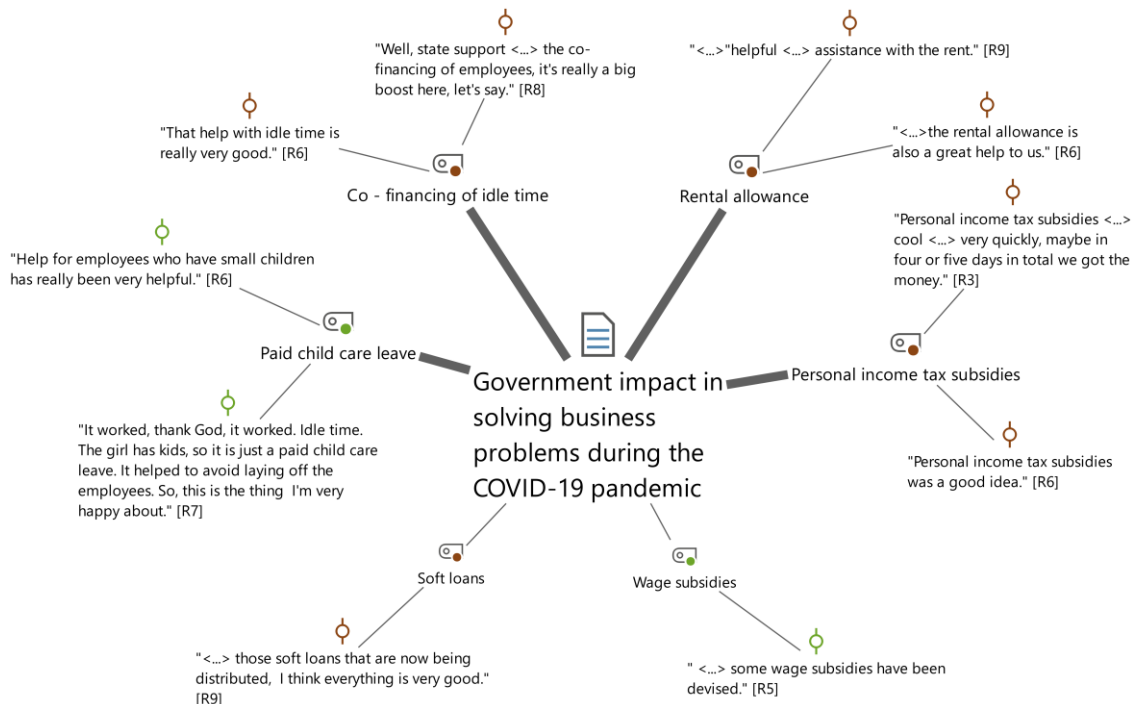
"Well, state support <...> the co-financing of employees, it's really a big boost here, let's say." [R8]

"That help with idle time is really very good." [R6]

Co - financing of idle time

"<...>"helpful <...> assistance with the rent." [R9]

"<...>the rental allowance is also a great help to us." [R6]

Rental allowance

"Personal income tax subsidies <...> cool <...> very quickly, maybe in four or five days in total we got the money." [R3]

"Help for employees who have small children has really been very helpful." [R6]

Paid child care leave

Government impact in solving business problems during the COVID-19 pandemic

Personal income tax subsidies

"It worked, thank God, it worked. Idle time. The girl has kids, so it is just a paid child care leave. It helped to avoid laying off the employees. So, this is the thing I'm very happy about." [R7]

"Personal income tax subsidies was a good idea." [R6]

Soft loans

Wage subsidies

"<...> those soft loans that are now being distributed, I think everything is very good." [R9]

" <...> some wage subsidies have been devised." [R5]